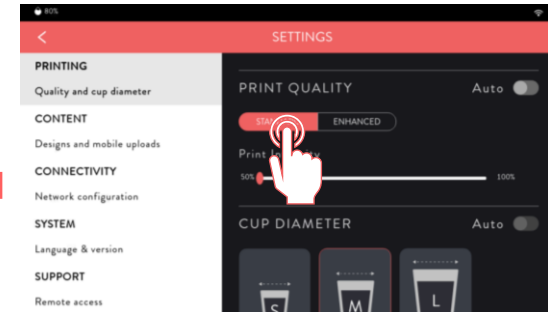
80%

<

SETTINGS

PRINTING

Quality and cup diameter

CONTENT

Designs and mobile uploads

CONNECTIVITY

Network configuration

SYSTEM

Language & version

SUPPORT

Remote access

PRINT QUALITY

Auto

STA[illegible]

ENHANCED

Print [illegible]

50%

100%

CUP DIAMETER

Auto

S

M

L